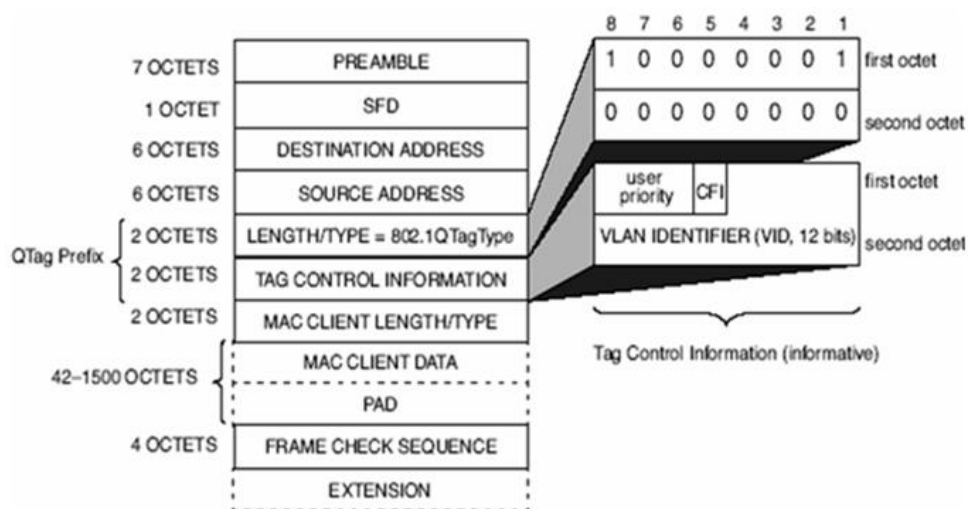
7 OCTETS PREAMBLE
1 OCTET SFD
6 OCTETS DESTINATION ADDRESS
6 OCTETS SOURCE ADDRESS
QTag Prefix 2 OCTETS LENGTH/TYPE = 802.1QTagType
2 OCTETS TAG CONTROL INFORMATION
2 OCTETS MAC CLIENT LENGTH/TYPE
42–1500 OCTETS MAC CLIENT DATA
PAD
4 OCTETS FRAME CHECK SEQUENCE
EXTENSION

| 8 | 7 | 6 | 5 | 4 | 3 | 2 | 1 | |
|---|---|---|---|---|---|---|---|---|
| 1 | 0 | 0 | 0 | 0 | 0 | 0 | 1 | first octet |
| 0 | 0 | 0 | 0 | 0 | 0 | 0 | 0 | second octet |

user priority CFI first octet
VLAN IDENTIFIER (VID, 12 bits) second octet

Tag Control Information (informative)